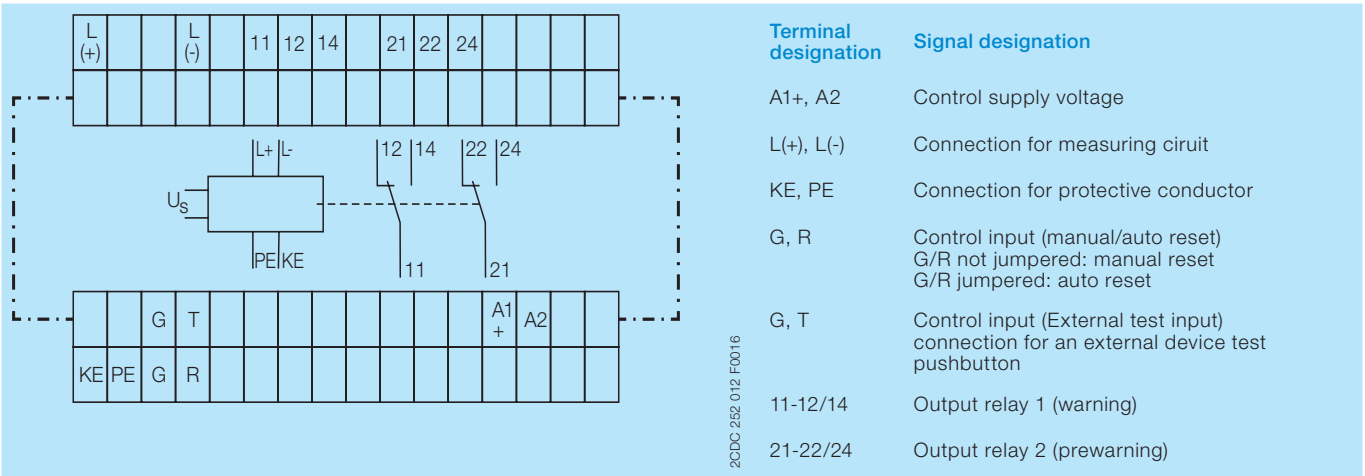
L (+)
L (-)
11
12
14
21
22
24

L+
L-
12
14
22
24
$U_S$
PE
KE
11
21

G
T
A1 +
A2
KE
PE
G
R

2CDC 252 012 F0016

| Terminal designation | Signal designation |
|---|---|
| A1+, A2 | Control supply voltage |
| L(+), L(-) | Connection for measuring ciruit |
| KE, PE | Connection for protective conductor |
| G, R | Control input (manual/auto reset) G/R not jumpered: manual reset G/R jumpered: auto reset |
| G, T | Control input (External test input) connection for an external device test pushbutton |
| 11-12/14 | Output relay 1 (warning) |
| 21-22/24 | Output relay 2 (prewarning) |